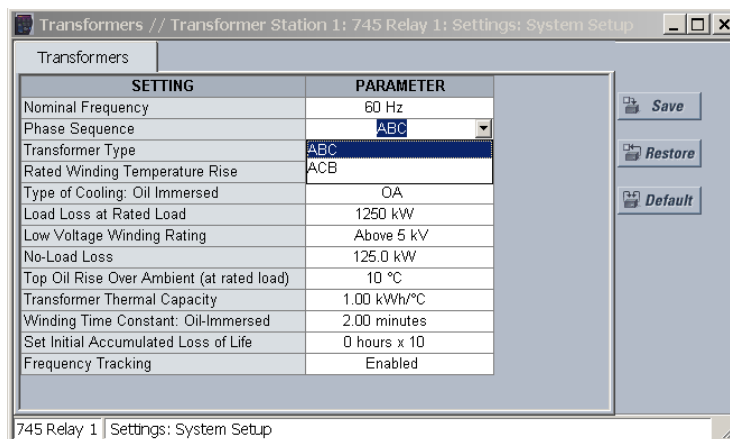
Transformers // Transformer Station 1: 745 Relay 1: Settings: System Setup

Transformers

| SETTING | PARAMETER |
|---|---|
| Nominal Frequency | 60 Hz |
| Phase Sequence | ABC |
| Transformer Type | ABC |
| Rated Winding Temperature Rise | ACB |
| Type of Cooling: Oil Immersed | OA |
| Load Loss at Rated Load | 1250 kW |
| Low Voltage Winding Rating | Above 5 kV |
| No-Load Loss | 125.0 kW |
| Top Oil Rise Over Ambient (at rated load) | 10 °C |
| Transformer Thermal Capacity | 1.00 kWh/°C |
| Winding Time Constant: Oil-Immersed | 2.00 minutes |
| Set Initial Accumulated Loss of Life | 0 hours x 10 |
| Frequency Tracking | Enabled |

Save
Restore
Default

745 Relay 1 | Settings: System Setup